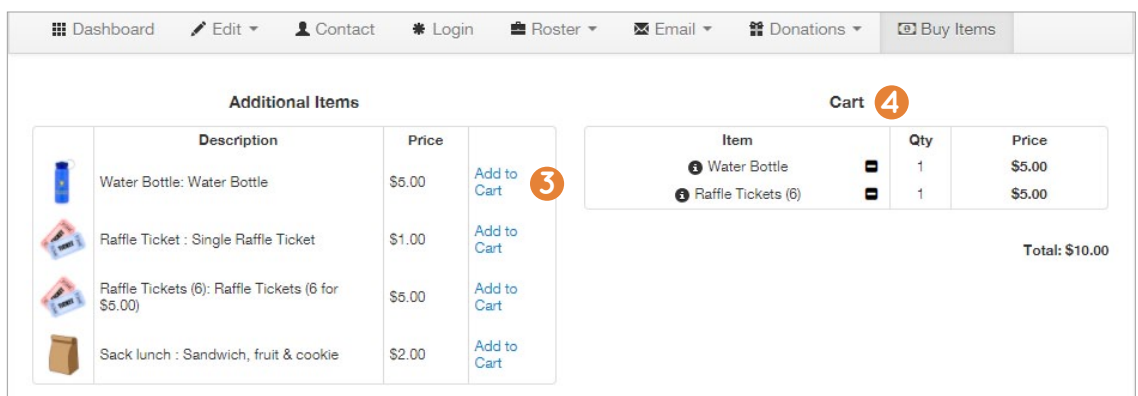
Dashboard Edit Contact Login Roster Email Donations Buy Items

Additional Items

| | Description | Price | |
|---|---|---|---|
| | Water Bottle: Water Bottle | $5.00 | Add to Cart |
| | Raffle Ticket : Single Raffle Ticket | $1.00 | Add to Cart |
| | Raffle Tickets (6): Raffle Tickets (6 for $5.00) | $5.00 | Add to Cart |
| | Sack lunch : Sandwich, fruit & cookie | $2.00 | Add to Cart |

3

Cart 4

| Item | Qty | Price |
|---|---|---|
| Water Bottle | 1 | $5.00 |
| Raffle Tickets (6) | 1 | $5.00 |

Total: $10.00